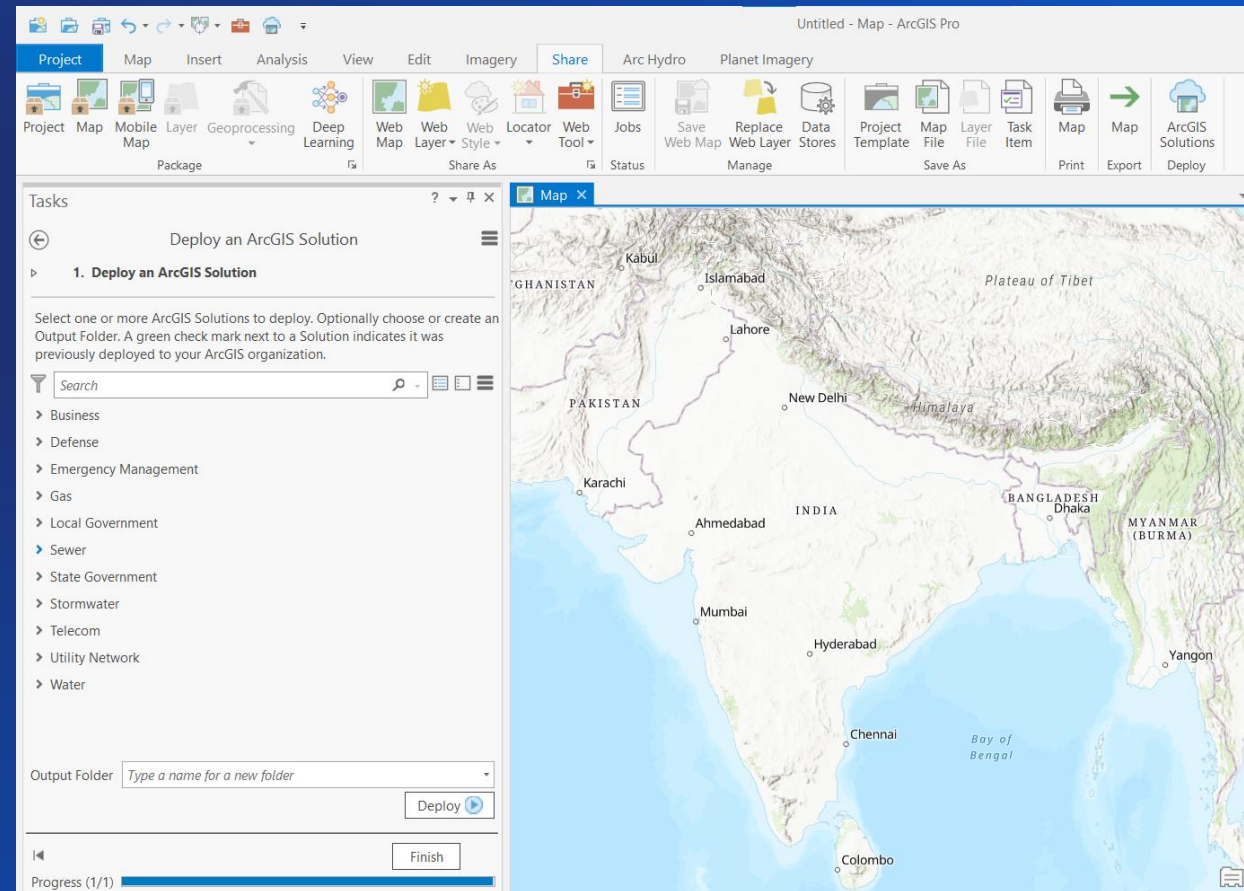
Untitled - Map - ArcGIS Pro

Project Map Insert Analysis View Edit Imagery Share Arc Hydro Planet Imagery

Project Map Mobile Map Layer Geoprocessing Deep Learning
Package

Web Map Web Layer Web Style Locator Web Tool
Share As

Jobs
Status

Save Web Map Replace Web Layer Data Stores
Manage

Project Template Map File Layer File Task Item
Save As

Map
Print

Map
Export

ArcGIS Solutions
Deploy

Tasks

Deploy an ArcGIS Solution

1. Deploy an ArcGIS Solution

Select one or more ArcGIS Solutions to deploy. Optionally choose or create an Output Folder. A green check mark next to a Solution indicates it was previously deployed to your ArcGIS organization.

Search

> Business
> Defense
> Emergency Management
> Gas
> Local Government
> Sewer
> State Government
> Stormwater
> Telecom
> Utility Network
> Water

Output Folder Type a name for a new folder

Deploy

Finish

Progress (1/1)

Map

Kabul
GHANISTAN
Islamabad
Plateau of Tibet
Lahore
PAKISTAN
New Delhi
Himalaya
Karachi
BANGLADESH
Dhaka
INDIA
Ahmedabad
MYANMAR (BURMA)
Mumbai
Hyderabad
Yangon
Chennai
Bay of Bengal
Colombo